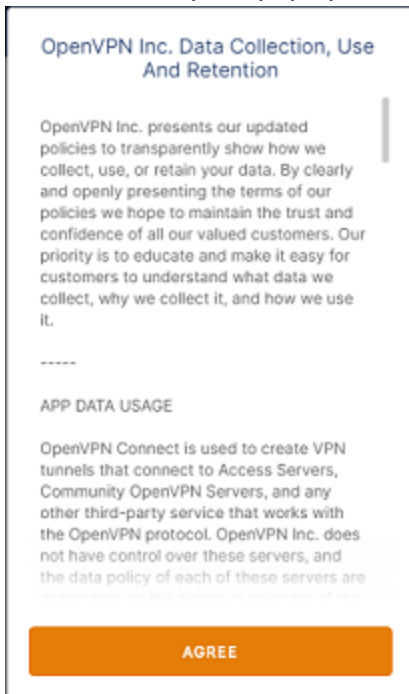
OpenVPN Inc. Data Collection, Use And Retention

OpenVPN Inc. presents our updated policies to transparently show how we collect, use, or retain your data. By clearly and openly presenting the terms of our policies we hope to maintain the trust and confidence of all our valued customers. Our priority is to educate and make it easy for customers to understand what data we collect, why we collect it, and how we use it.

-----

APP DATA USAGE

OpenVPN Connect is used to create VPN tunnels that connect to Access Servers, Community OpenVPN Servers, and any other third-party service that works with the OpenVPN protocol. OpenVPN Inc. does not have control over these servers, and the data policy of each of these servers are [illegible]

AGREE